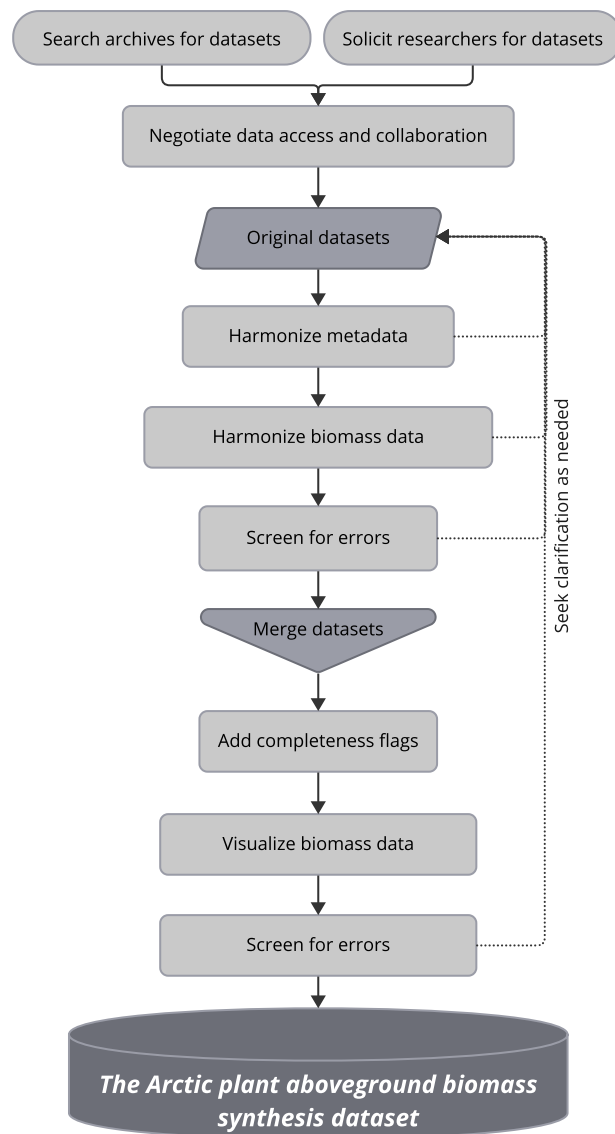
Search archives for datasets

Solicit researchers for datasets

Negotiate data access and collaboration

Original datasets

Harmonize metadata

Harmonize biomass data

Screen for errors

Merge datasets

Add completeness flags

Visualize biomass data

Screen for errors

Seek clarification as needed

*The Arctic plant aboveground biomass synthesis dataset*